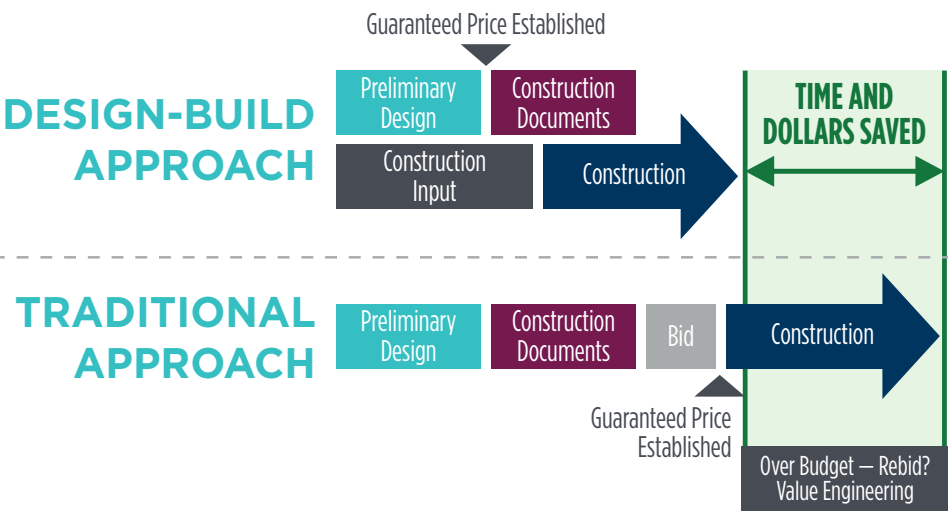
DESIGN-BUILD APPROACH

Guaranteed Price Established

Preliminary Design

Construction Documents

Construction Input

Construction

TIME AND DOLLARS SAVED

TRADITIONAL APPROACH

Preliminary Design

Construction Documents

Bid

Construction

Guaranteed Price Established

Over Budget — Rebid? Value Engineering